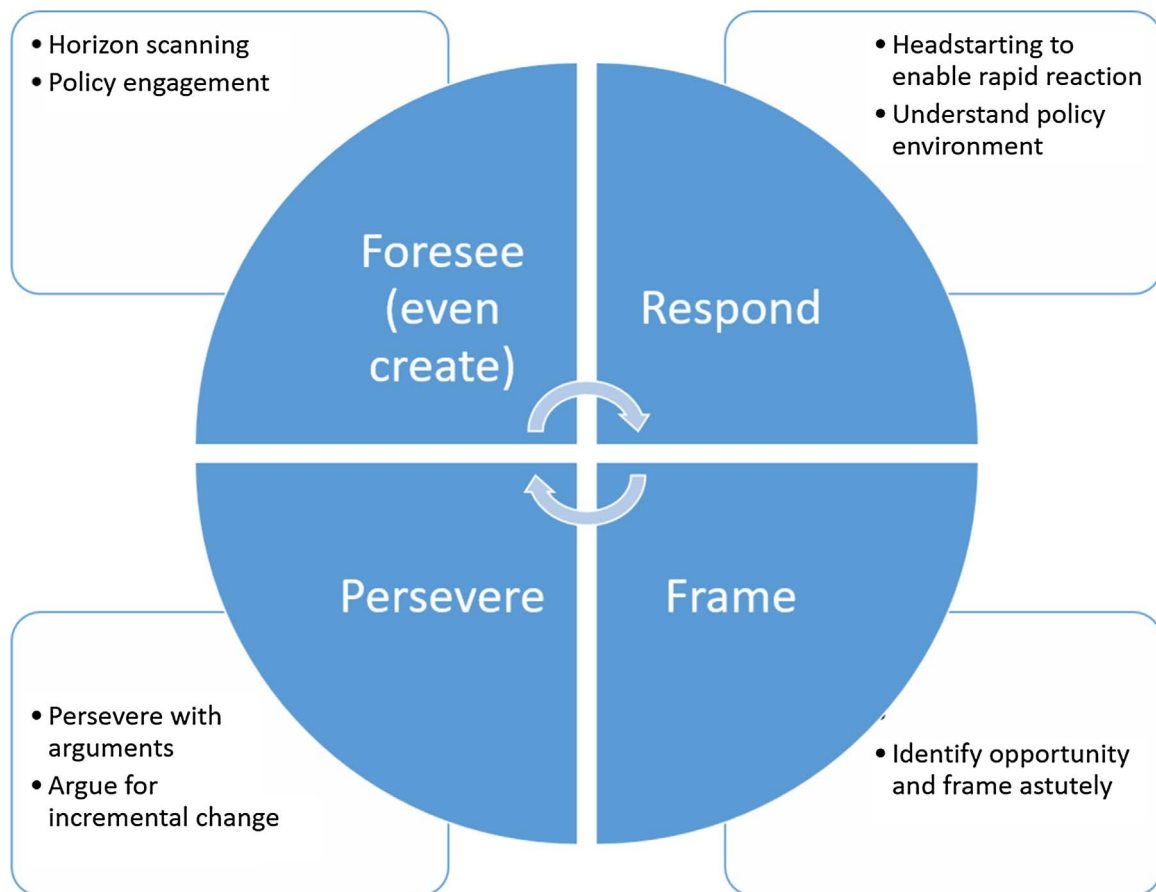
• Horizon scanning
• Policy engagement

• Headstarting to enable rapid reaction
• Understand policy environment

Foresee (even create)

Respond

Persevere

Frame

• Persevere with arguments
• Argue for incremental change

• Identify opportunity and frame astutely